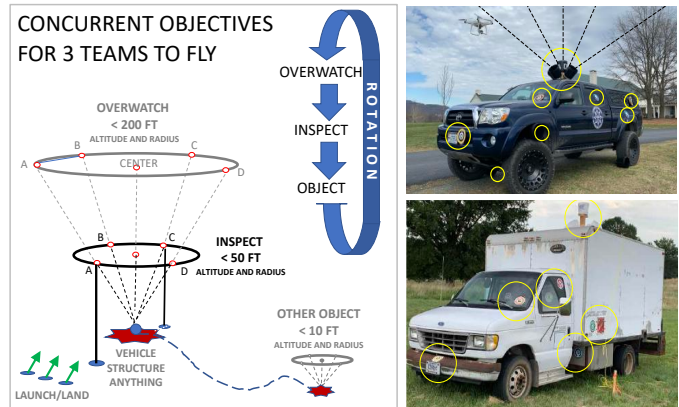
CONCURRENT OBJECTIVES FOR 3 TEAMS TO FLY

OVERWATCH
INSPECT
OBJECT

ROTATION

OVERWATCH
< 200 FT
ALTITUDE AND RADIUS

A
B
CENTER
C
D

INSPECT
< 50 FT
ALTITUDE AND RADIUS

A
B
C
D

VEHICLE
STRUCTURE
ANYTHING

OTHER OBJECT
< 10 FT
ALTITUDE AND RADIUS

LAUNCH/LAND